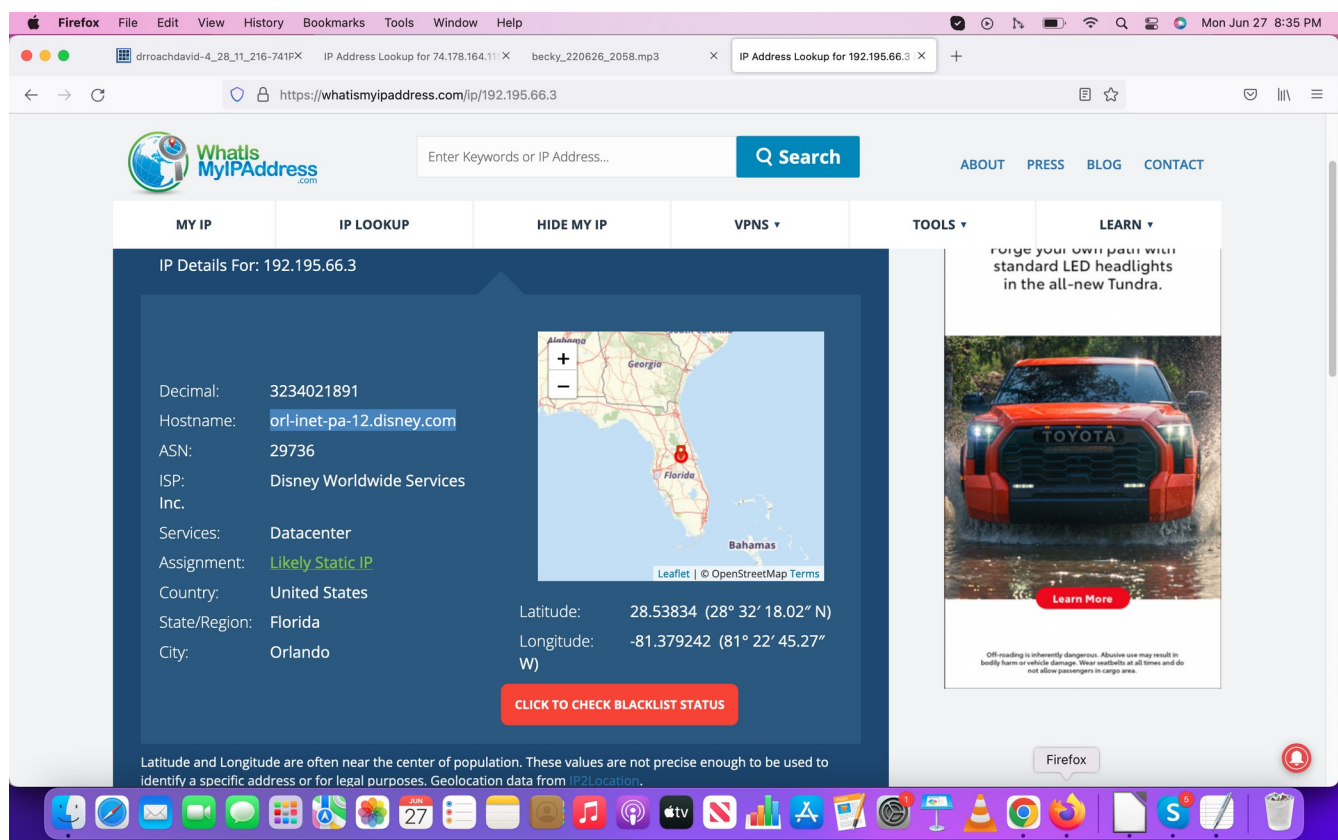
Firefox File Edit View History Bookmarks Tools Window Help

Mon Jun 27 8:35 PM

drroachdavid-4_28_11_216-741P× IP Address Lookup for 74.178.164.11 × becky_220626_2058.mp3 × IP Address Lookup for 192.195.66.3 × +

https://whatismyipaddress.com/ip/192.195.66.3

WhatIs MyIPAddress .com

Enter Keywords or IP Address...

Search

ABOUT PRESS BLOG CONTACT

MY IP IP LOOKUP HIDE MY IP VPNS ▾ TOOLS ▾ LEARN ▾

IP Details For: 192.195.66.3

Decimal: 3234021891
Hostname: orl-inet-pa-12.disney.com
ASN: 29736
ISP: Disney Worldwide Services Inc.
Services: Datacenter
Assignment: Likely Static IP
Country: United States
State/Region: Florida
City: Orlando

Alabama Georgia Florida Bahamas

+
−

Leaflet | © OpenStreetMap Terms

Latitude: 28.53834 (28° 32′ 18.02″ N)
Longitude: -81.379242 (81° 22′ 45.27″ W)

CLICK TO CHECK BLACKLIST STATUS

Latitude and Longitude are often near the center of population. These values are not precise enough to be used to identify a specific address or for legal purposes. Geolocation data from IP2Location.

Forge your own path with standard LED headlights in the all-new Tundra.

TOYOTA

Learn More

Off-roading is inherently dangerous. Abusive use may result in bodily harm or vehicle damage. Wear seatbelts at all times and do not allow passengers in cargo area.

Firefox

JUN 27

1

5